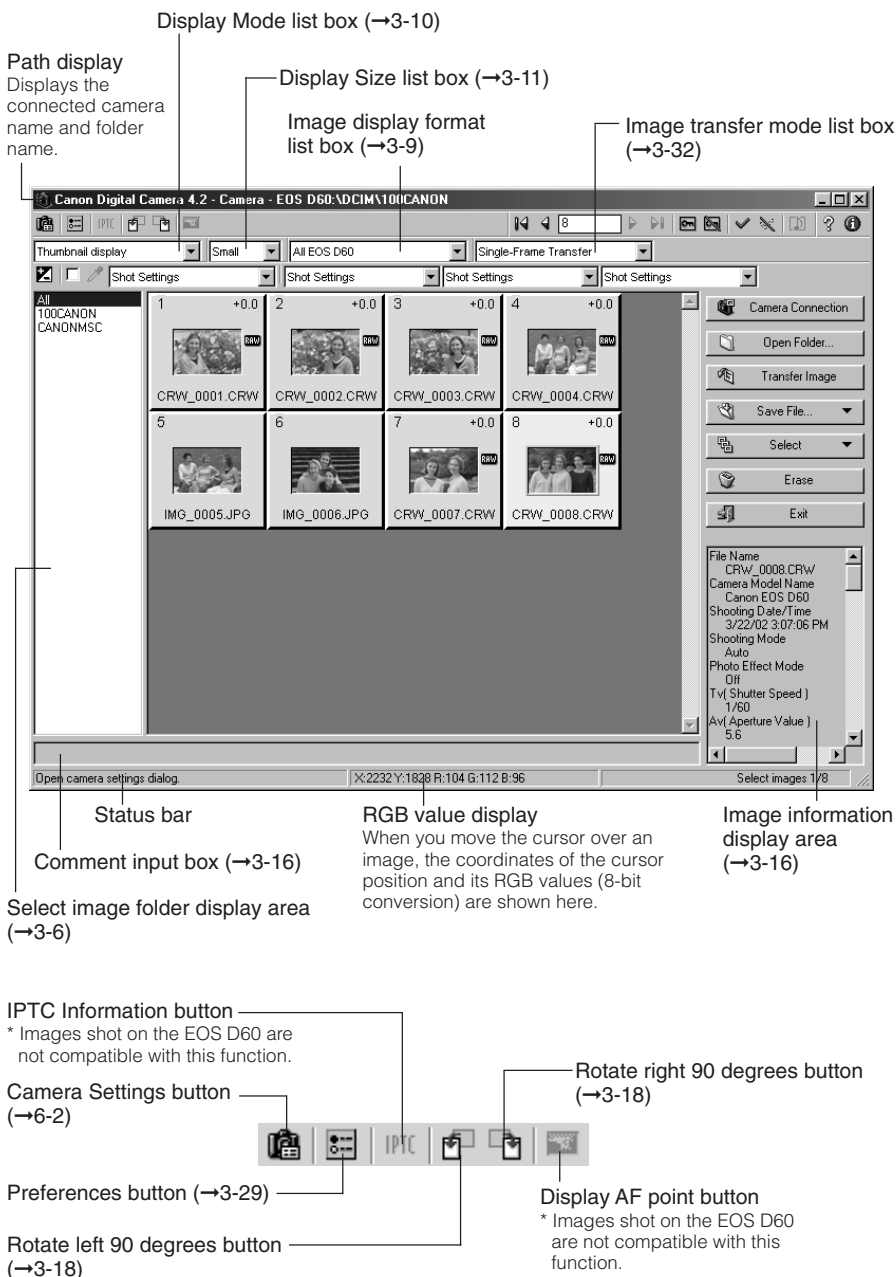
Display Mode list box (→3-10)

Path display
Displays the connected camera name and folder name.

Display Size list box (→3-11)

Image display format list box (→3-9)

Image transfer mode list box (→3-32)

Canon Digital Camera 4.2 - Camera - EOS D60:\DCIM\100CANON

IPTC

8

Thumbnail display | Small | All EOS D60 | Single-Frame Transfer

Shot Settings | Shot Settings | Shot Settings | Shot Settings

All
100CANON
CANONMSC

1 +0.0 RAW CRW_0001.CRW
2 +0.0 RAW CRW_0002.CRW
3 +0.0 RAW CRW_0003.CRW
4 +0.0 RAW CRW_0004.CRW
5 IMG_0005.JPG
6 IMG_0006.JPG
7 +0.0 RAW CRW_0007.CRW
8 +0.0 RAW CRW_0008.CRW

Camera Connection
Open Folder...
Transfer Image
Save File...
Select
Erase
Exit

File Name
CRW_0008.CRW
Camera Model Name
Canon EOS D60
Shooting Date/Time
3/22/02 3:07:06 PM
Shooting Mode
Auto
Photo Effect Mode
Off
Tv( Shutter Speed )
1/60
Av( Aperture Value )
5.6

Open camera settings dialog. | X:2232 Y:1828 R:104 G:112 B:96 | Select images 1/8

Status bar

RGB value display
When you move the cursor over an image, the coordinates of the cursor position and its RGB values (8-bit conversion) are shown here.

Image information display area (→3-16)

Comment input box (→3-16)

Select image folder display area (→3-6)

IPTC Information button
* Images shot on the EOS D60 are not compatible with this function.

Camera Settings button (→6-2)

Rotate right 90 degrees button (→3-18)

IPTC

Preferences button (→3-29)

Display AF point button
* Images shot on the EOS D60 are not compatible with this function.

Rotate left 90 degrees button (→3-18)